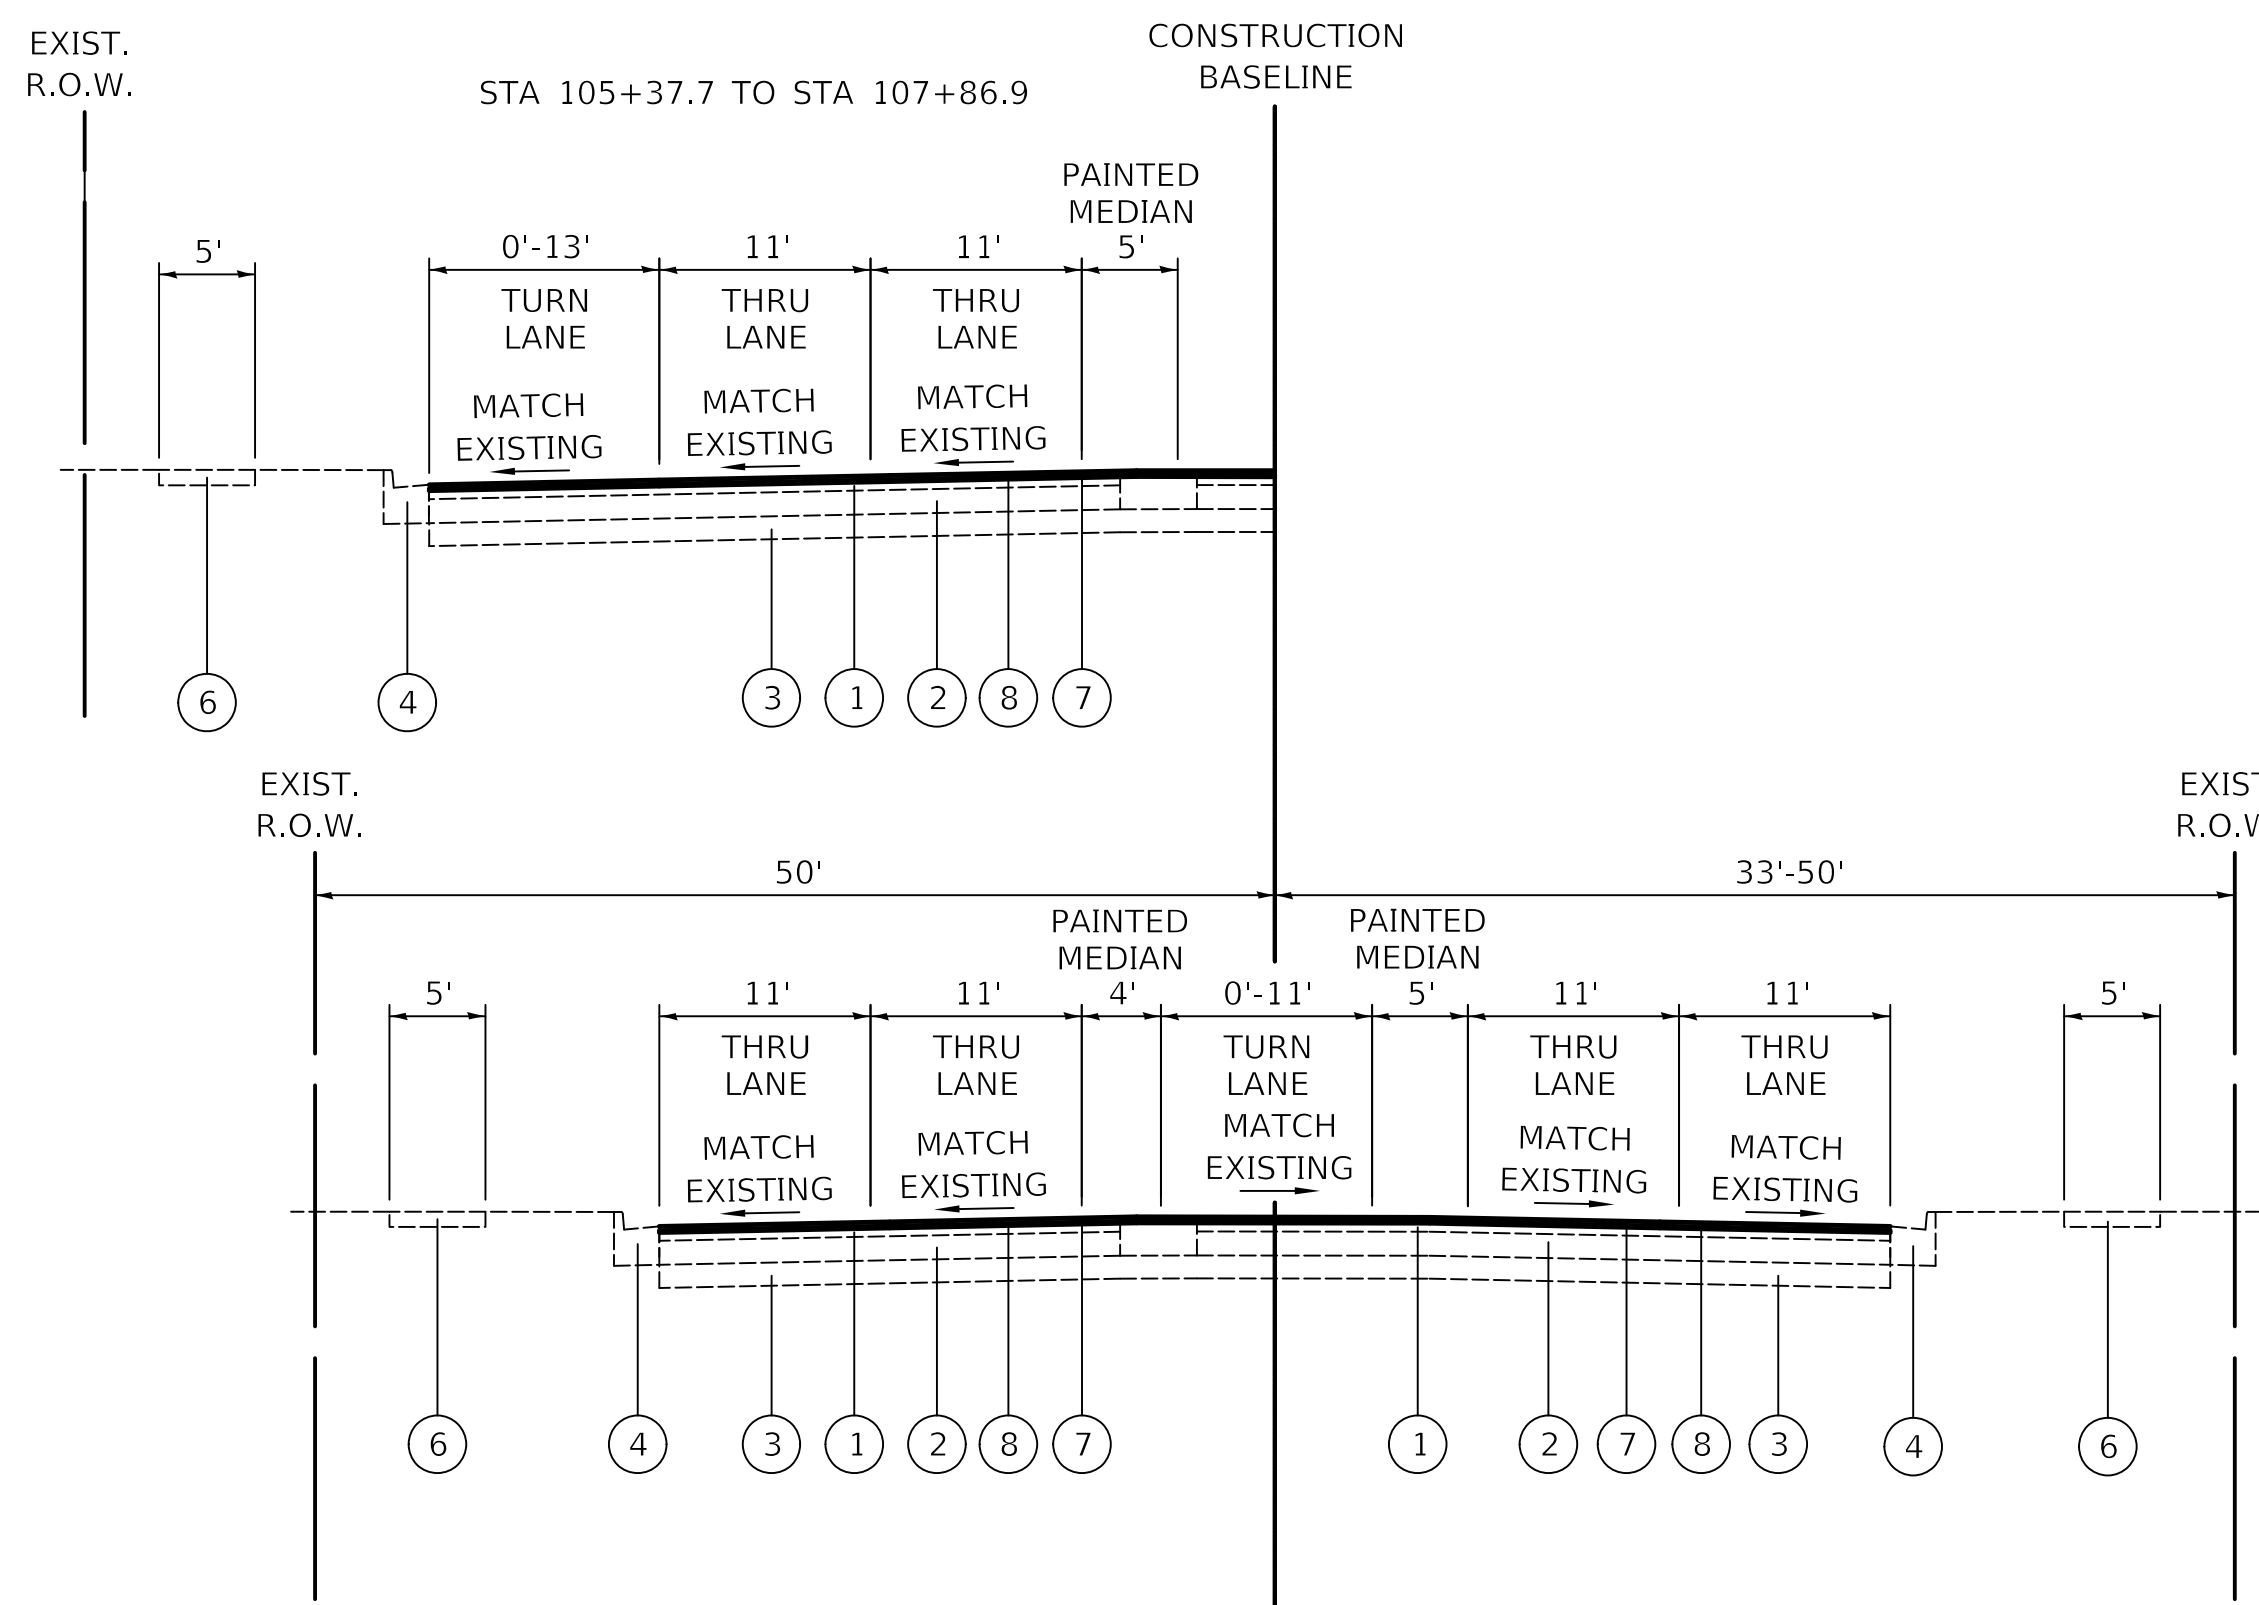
EXIST.
R.O.W.

CONSTRUCTION
BASELINE

STA 105+37.7 TO STA 107+86.9

PAINTED
MEDIAN

5'

0'-13'

11'

11'

5'

TURN
LANE

THRU
LANE

THRU
LANE

MATCH
EXISTING

MATCH
EXISTING

MATCH
EXISTING

6

4

3

1

2

8

7

EXIST.
R.O.W.

EXIST
R.O.W

50'

33'-50'

PAINTED
MEDIAN

PAINTED
MEDIAN

5'

11'

11'

4'

0'-11'

5'

11'

11'

5'

THRU
LANE

THRU
LANE

TURN
LANE

THRU
LANE

THRU
LANE

MATCH
EXISTING

MATCH
EXISTING

MATCH
EXISTING

MATCH
EXISTING

MATCH
EXISTING

6

4

3

1

2

8

7

1

2

7

8

3

4

6